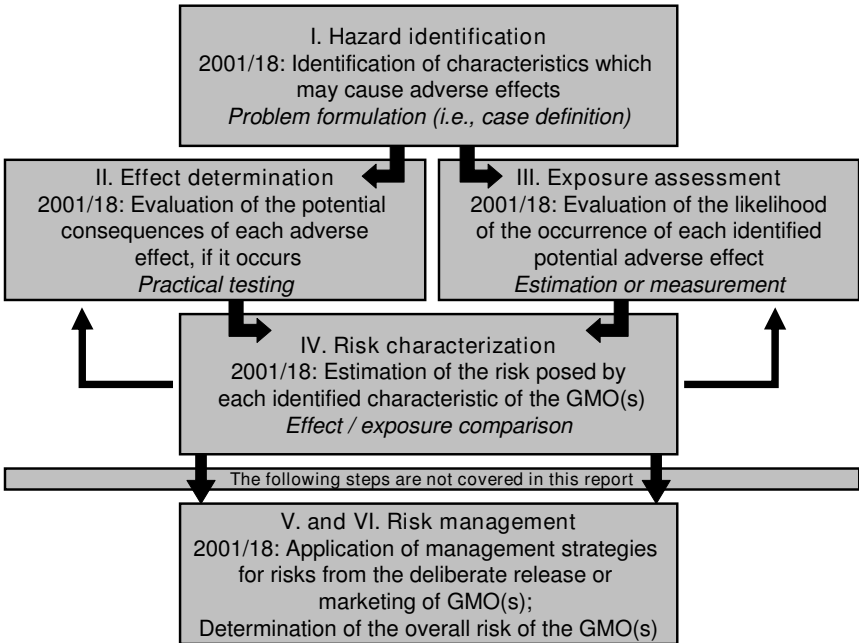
I. Hazard identification
2001/18: Identification of characteristics which may cause adverse effects
*Problem formulation (i.e., case definition)*

II. Effect determination
2001/18: Evaluation of the potential consequences of each adverse effect, if it occurs
*Practical testing*

III. Exposure assessment
2001/18: Evaluation of the likelihood of the occurrence of each identified potential adverse effect
*Estimation or measurement*

IV. Risk characterization
2001/18: Estimation of the risk posed by each identified characteristic of the GMO(s)
*Effect / exposure comparison*

The following steps are not covered in this report

V. and VI. Risk management
2001/18: Application of management strategies for risks from the deliberate release or marketing of GMO(s);
Determination of the overall risk of the GMO(s)